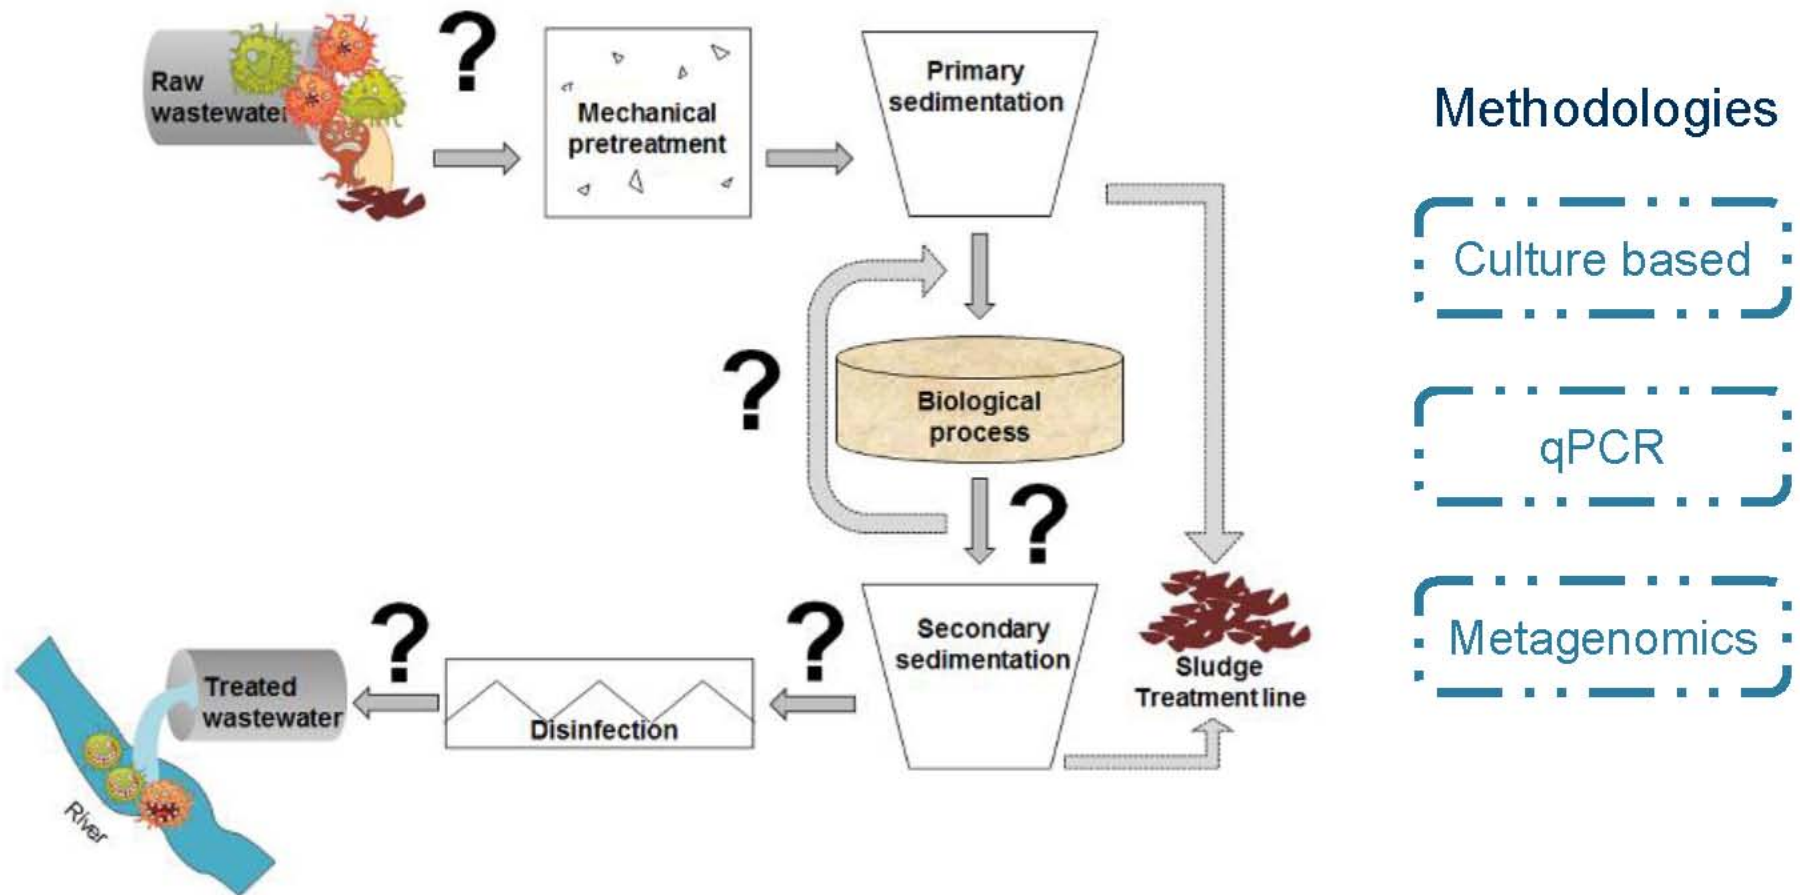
Raw wastewater

?

Mechanical pretreatment

Primary sedimentation

?

Biological process

?

Secondary sedimentation

?

Sludge Treatment line

?

Disinfection

Treated wastewater

River

Methodologies

Culture based

qPCR

Metagenomics